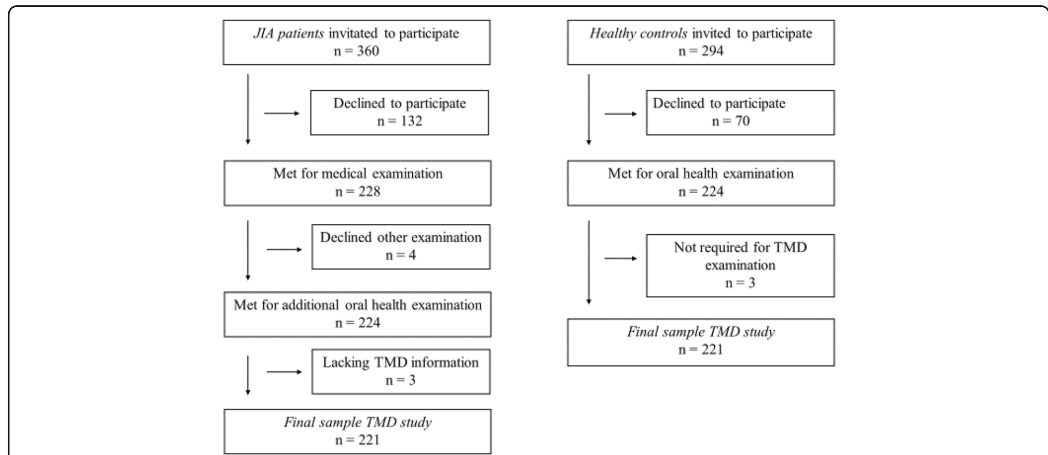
JIA patients invitated to participate
n = 360

Declined to participate
n = 132

Met for medical examination
n = 228

Declined other examination
n = 4

Met for additional oral health examination
n = 224

Lacking TMD information
n = 3

Final sample TMD study
n = 221

Healthy controls invited to participate
n = 294

Declined to participate
n = 70

Met for oral health examination
n = 224

Not required for TMD examination
n = 3

Final sample TMD study
n = 221